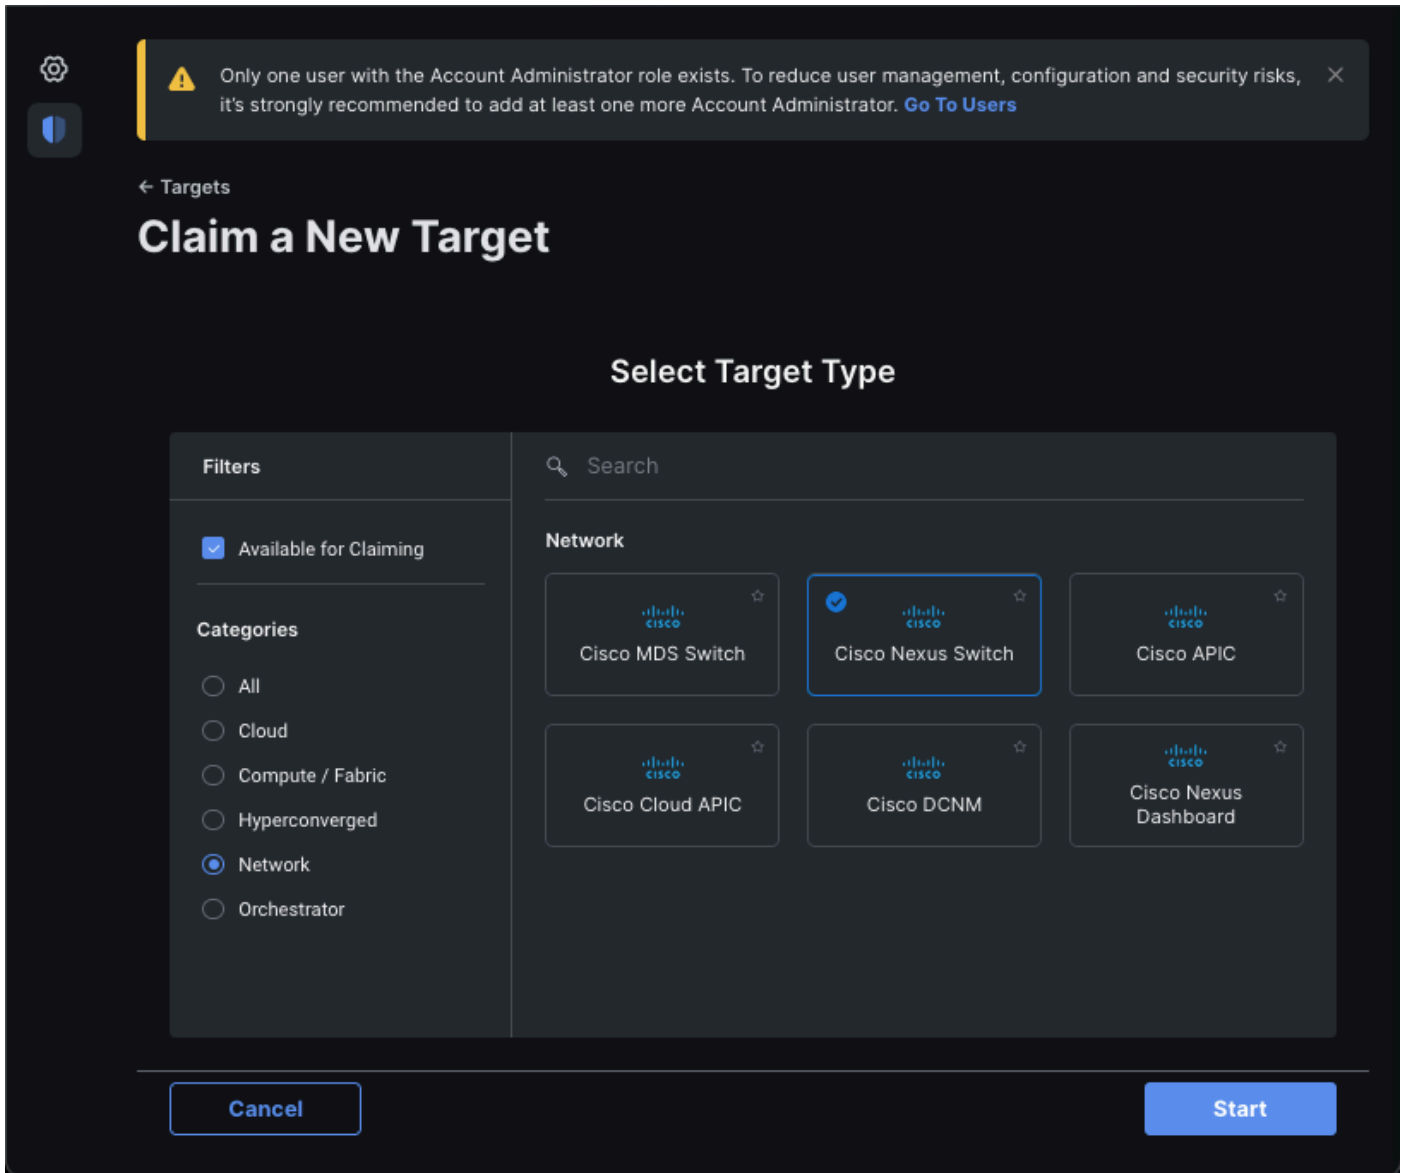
Only one user with the Account Administrator role exists. To reduce user management, configuration and security risks, it's strongly recommended to add at least one more Account Administrator. Go To Users

← Targets

Claim a New Target

Select Target Type

Filters

Available for Claiming

Categories

All

Cloud

Compute / Fabric

Hyperconverged

Network

Orchestrator

Search

Network

cisco
Cisco MDS Switch

cisco
Cisco Nexus Switch

cisco
Cisco APIC

cisco
Cisco Cloud APIC

cisco
Cisco DCNM

cisco
Cisco Nexus Dashboard

Cancel

Start